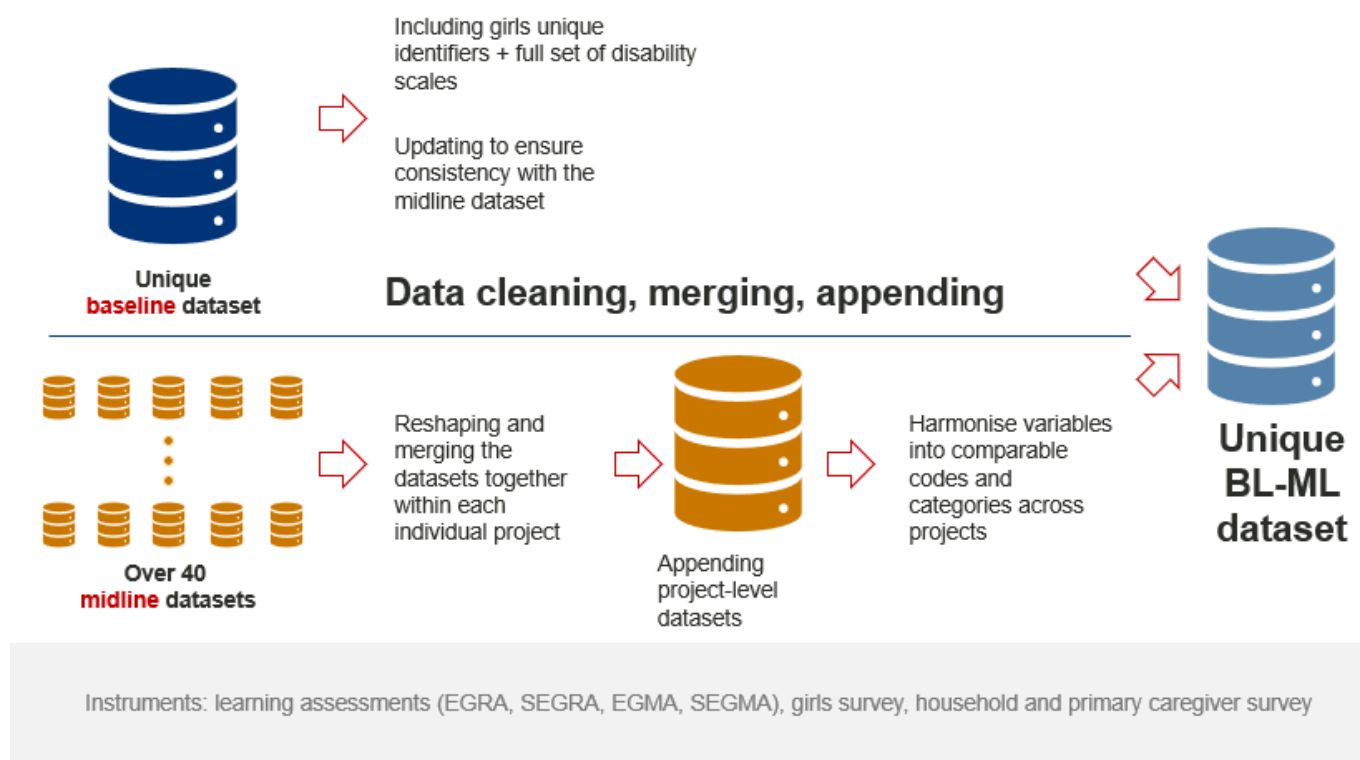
Including girls unique identifiers + full set of disability scales

Updating to ensure consistency with the midline dataset

Unique baseline dataset

Data cleaning, merging, appending

Over 40 midline datasets

Reshaping and merging the datasets together within each individual project

Appending project-level datasets

Harmonise variables into comparable codes and categories across projects

Unique BL-ML dataset

Instruments: learning assessments (EGRA, SEGRA, EGMA, SEGMA), girls survey, household and primary caregiver survey